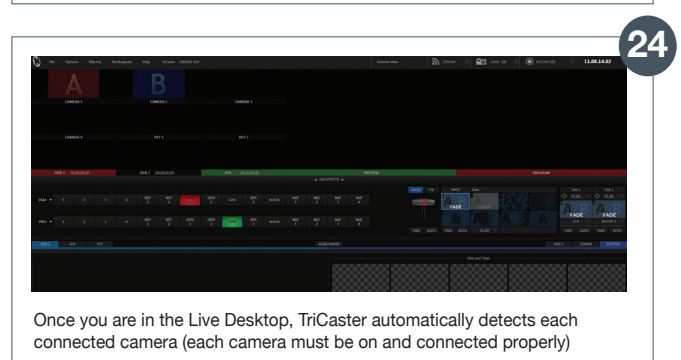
24

File Options Macros Workspaces Help TriCaster

11:06:14:02

A

B

CAMERA 1

CAMERA 2

CAMERA 3

CAMERA 4

NET 1

NET 2

PREVIEW

PROGRAM

FADE

FADE

FADE

Once you are in the Live Desktop, TriCaster automatically detects each connected camera (each camera must be on and connected properly)